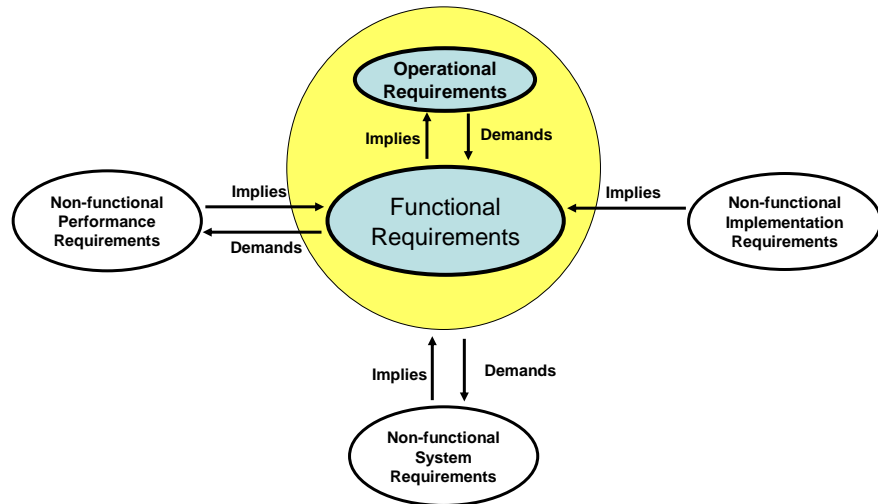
Operational Requirements

Implies

Demands

Non-functional Performance Requirements

Implies

Demands

Functional Requirements

Implies

Non-functional Implementation Requirements

Implies

Demands

Non-functional System Requirements